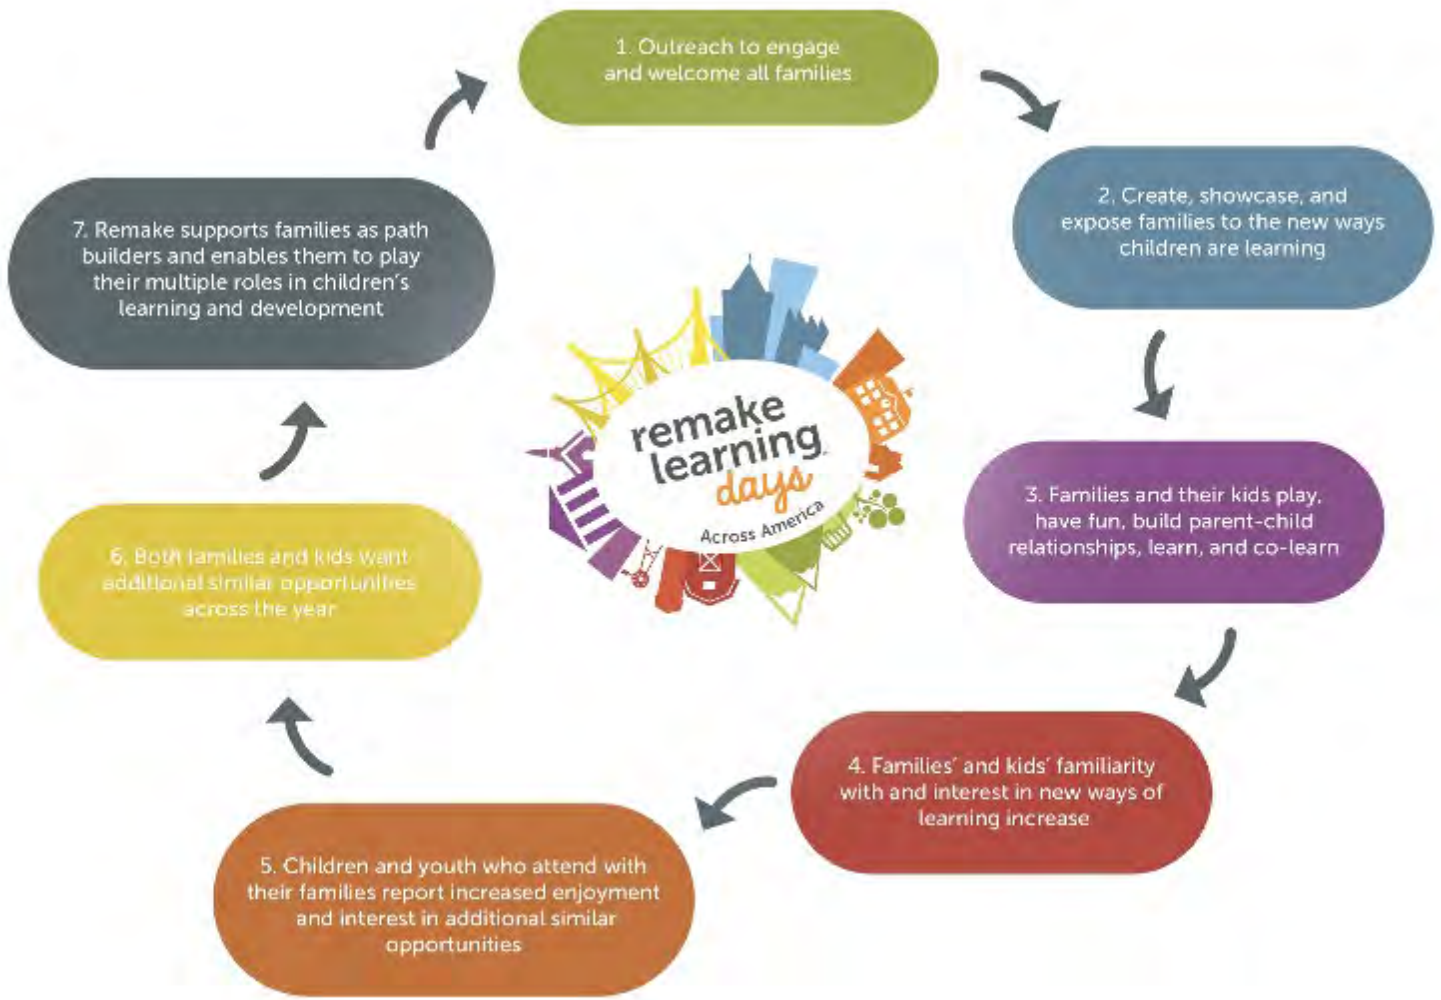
1. Outreach to engage and welcome all families

2. Create, showcase, and expose families to the new ways children are learning

3. Families and their kids play, have fun, build parent-child relationships, learn, and co-learn

4. Families' and kids' familiarity with and interest in new ways of learning increase

5. Children and youth who attend with their families report increased enjoyment and interest in additional similar opportunities

6. Both families and kids want additional similar opportunities across the year

7. Remake supports families as path builders and enables them to play their multiple roles in children's learning and development

remake learning days Across America